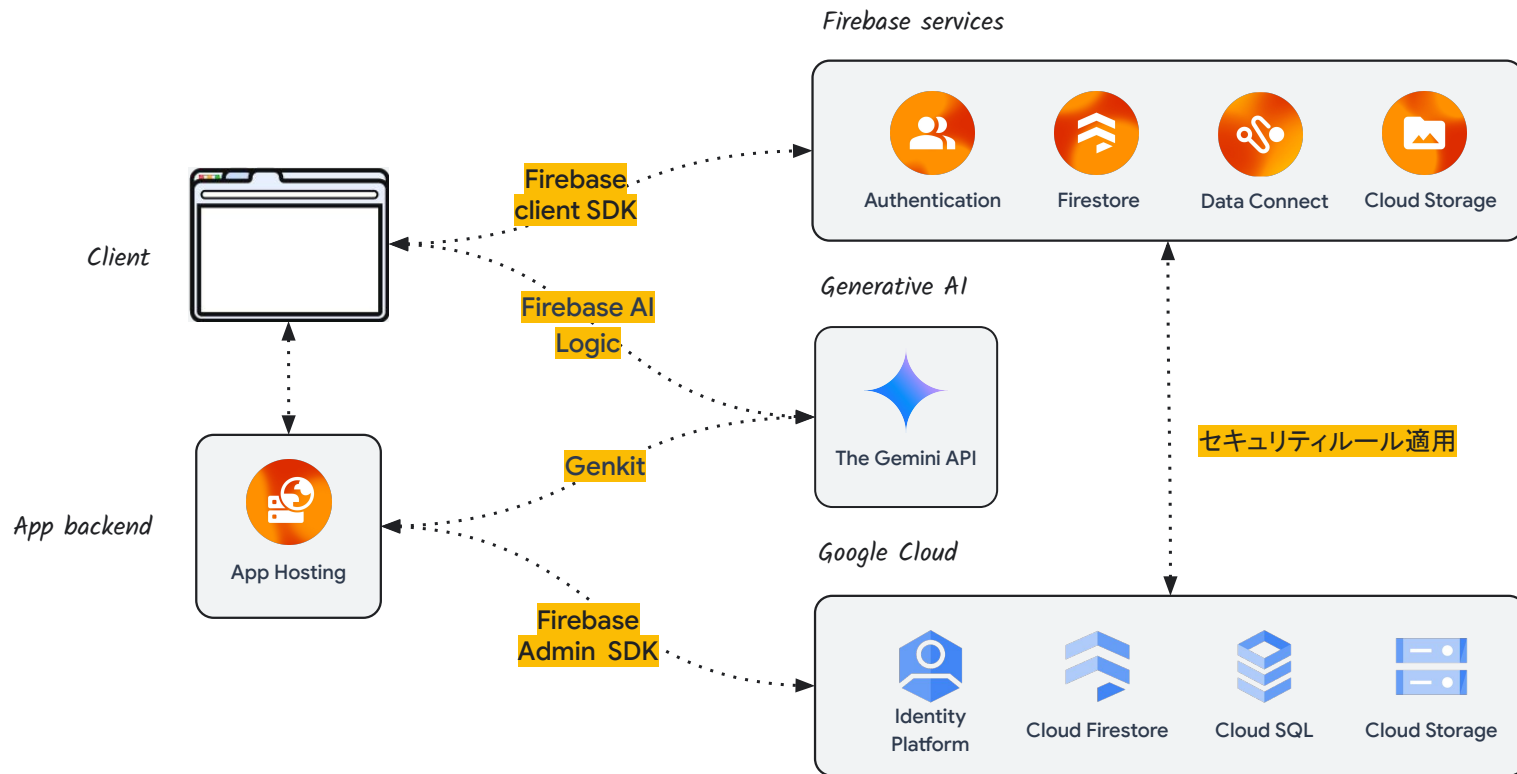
Firebase services

Authentication

Firestore

Data Connect

Cloud Storage

Firebase client SDK

Client

Firebase AI Logic

Generative AI

The Gemini API

セキュリティルール適用

Genkit

App backend

App Hosting

Google Cloud

Firebase Admin SDK

Identity Platform

Cloud Firestore

Cloud SQL

Cloud Storage